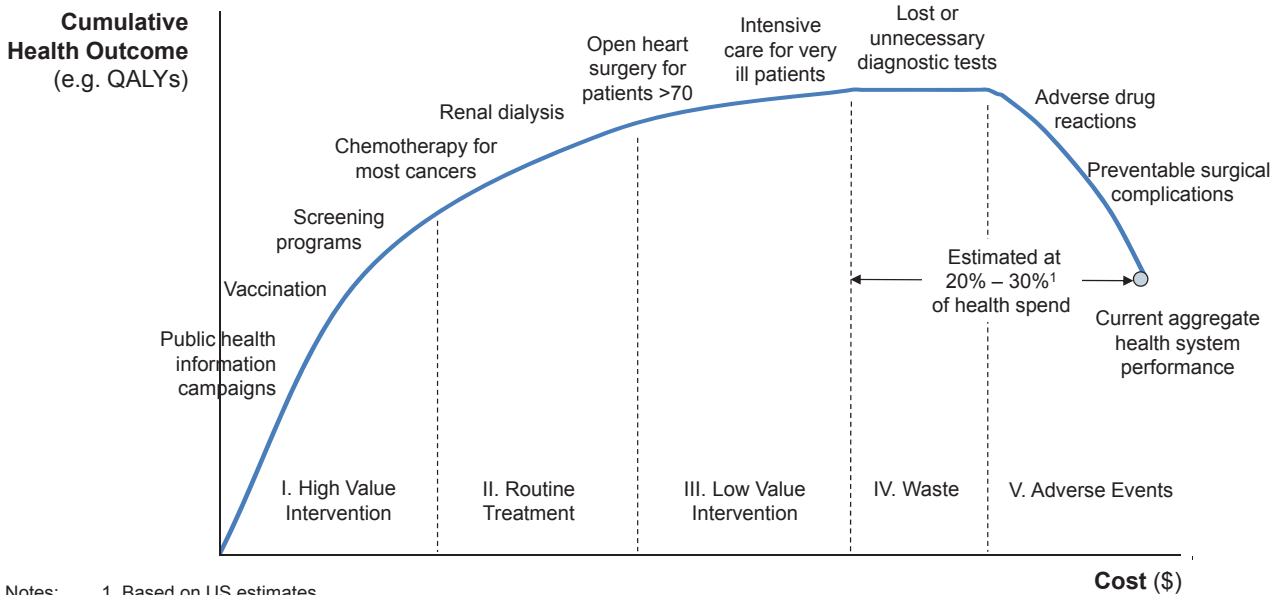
**Cumulative Health Outcome** (e.g. QALYs)

Public health information campaigns

Vaccination

Screening programs

Chemotherapy for most cancers

Renal dialysis

Open heart surgery for patients >70

Intensive care for very ill patients

Lost or unnecessary diagnostic tests

Adverse drug reactions

Preventable surgical complications

Estimated at 20% – 30%$^1$ of health spend

Current aggregate health system performance

I. High Value Intervention

II. Routine Treatment

III. Low Value Intervention

IV. Waste

V. Adverse Events

**Cost** ($)

Notes: 1. Based on US estimates